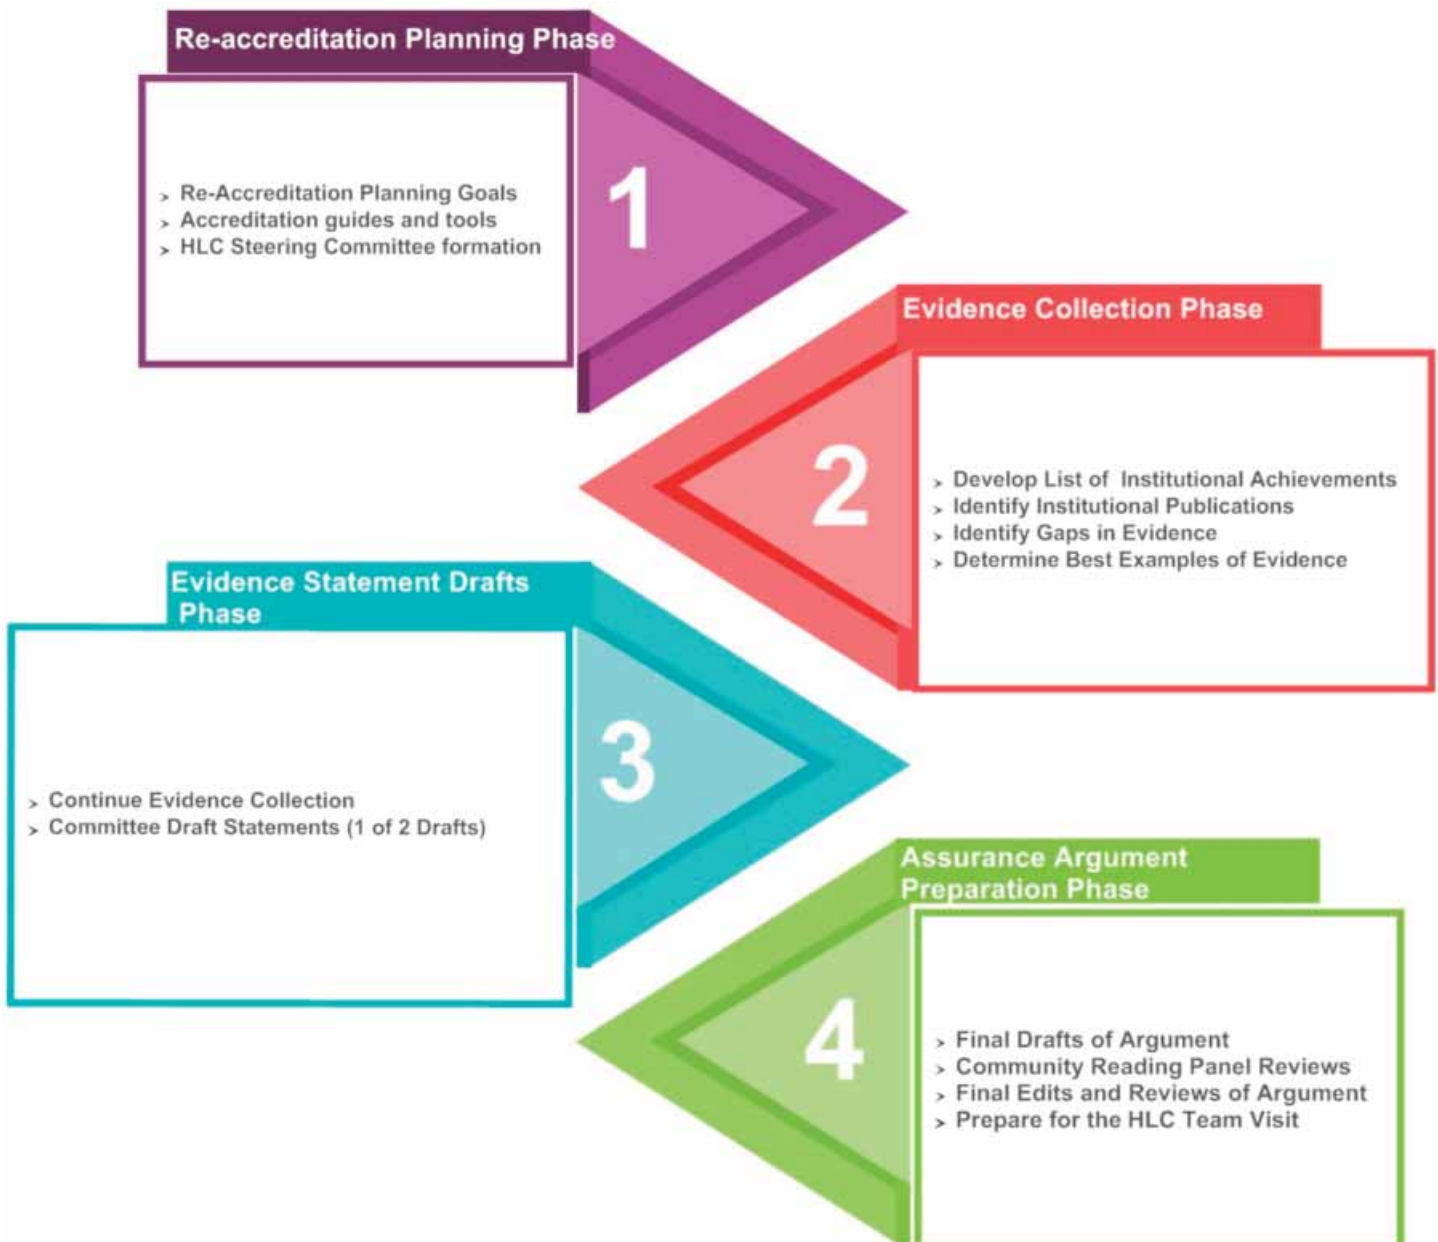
Re-accreditation Planning Phase

1

› Re-Accreditation Planning Goals
› Accreditation guides and tools
› HLC Steering Committee formation

Evidence Collection Phase

2

› Develop List of Institutional Achievements
› Identify Institutional Publications
› Identify Gaps in Evidence
› Determine Best Examples of Evidence

Evidence Statement Drafts Phase

3

› Continue Evidence Collection
› Committee Draft Statements (1 of 2 Drafts)

Assurance Argument Preparation Phase

4

› Final Drafts of Argument
› Community Reading Panel Reviews
› Final Edits and Reviews of Argument
› Prepare for the HLC Team Visit